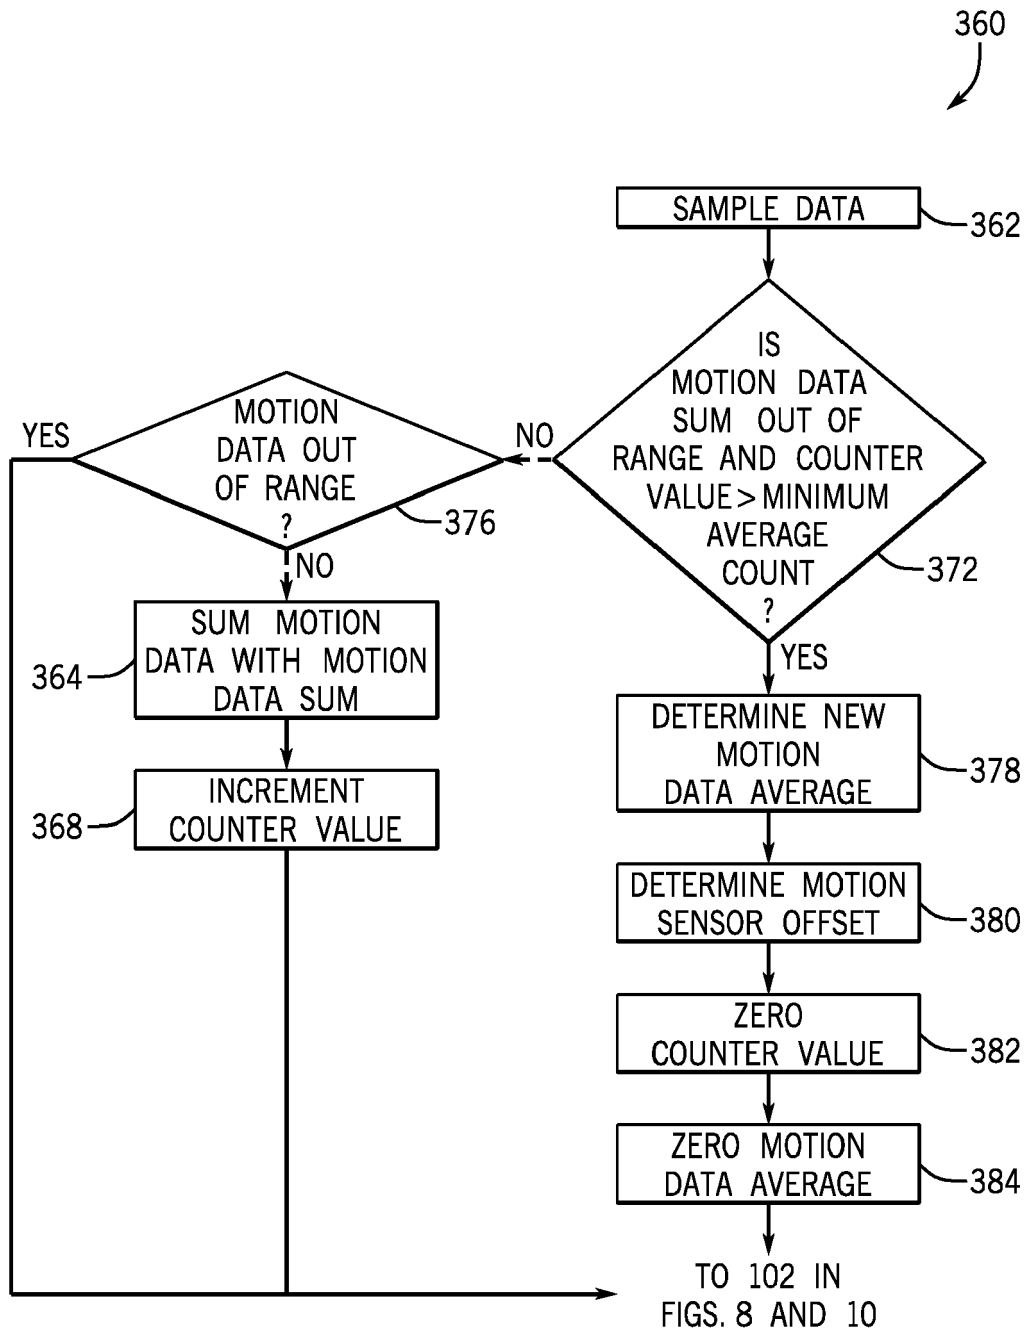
360

SAMPLE DATA

362

IS MOTION DATA SUM OUT OF RANGE AND COUNTER VALUE > MINIMUM AVERAGE COUNT ?

372

NO

MOTION DATA OUT OF RANGE ?

376

YES

NO

SUM MOTION DATA WITH MOTION DATA SUM

364

INCREMENT COUNTER VALUE

368

YES

DETERMINE NEW MOTION DATA AVERAGE

378

DETERMINE MOTION SENSOR OFFSET

380

ZERO COUNTER VALUE

382

ZERO MOTION DATA AVERAGE

384

TO 102 IN FIGS. 8 AND 10